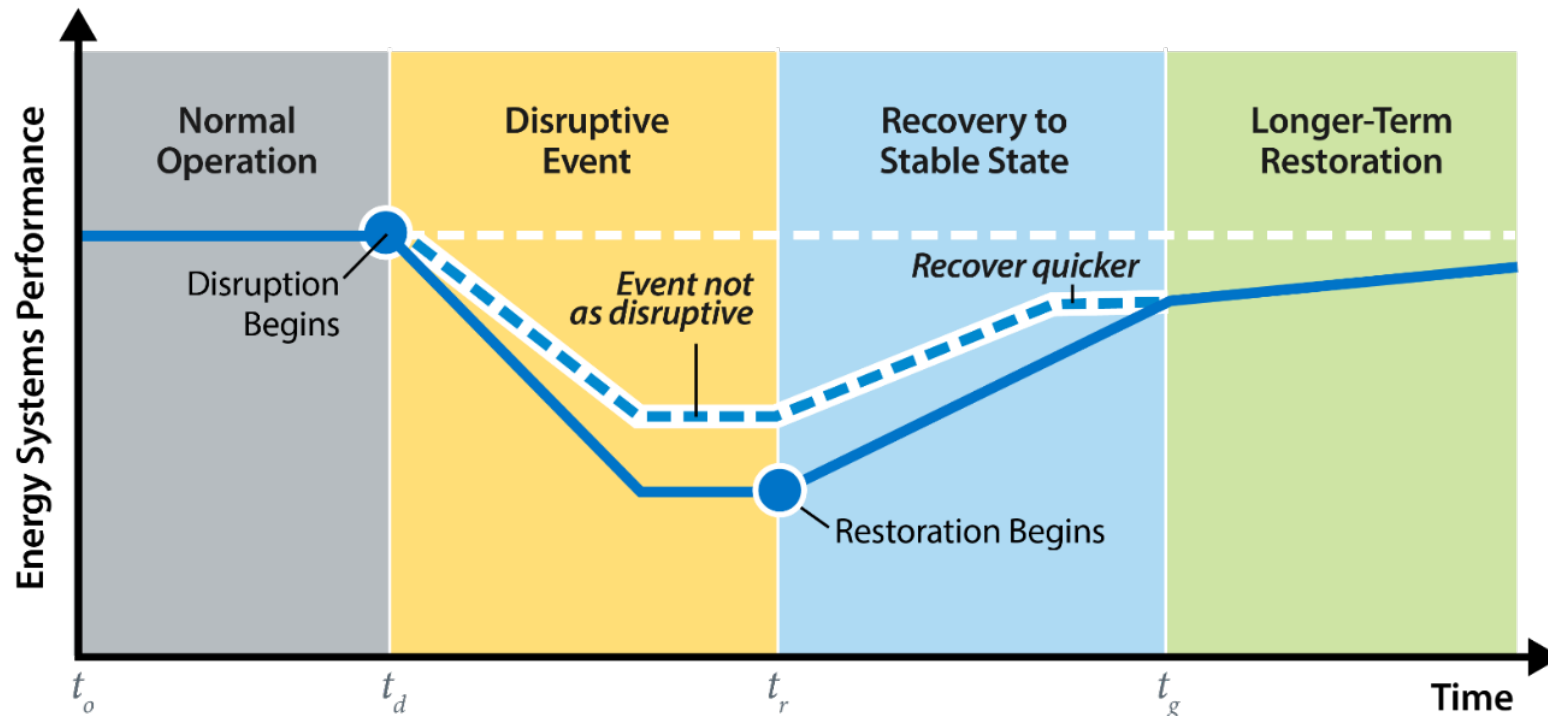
Energy Systems Performance

Normal Operation

Disruptive Event

Recovery to Stable State

Longer-Term Restoration

Disruption Begins

Event not as disruptive

Recover quicker

Restoration Begins

$t_o$

$t_d$

$t_r$

$t_g$

Time